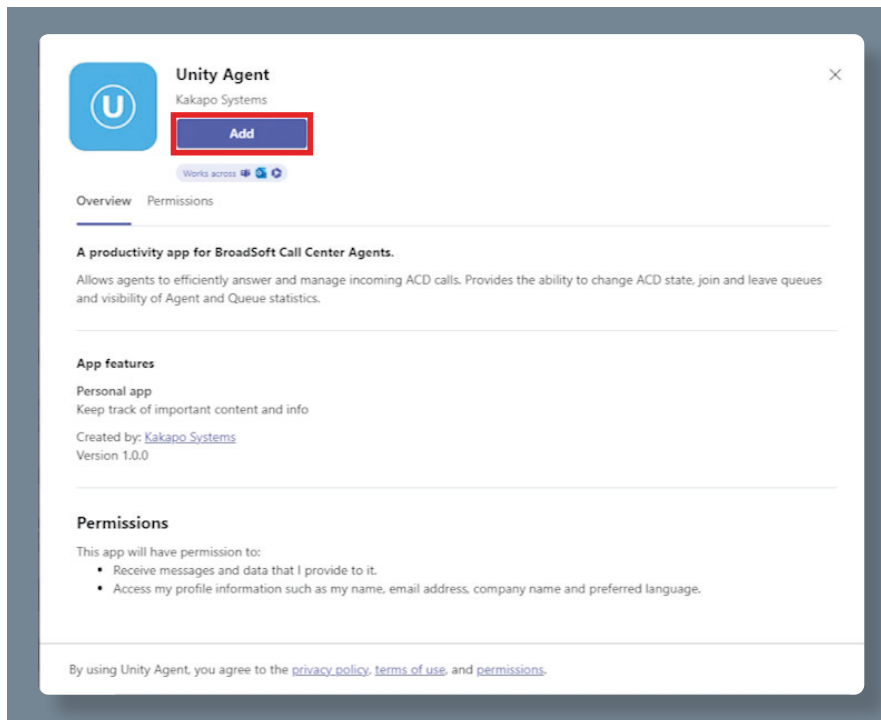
U

Unity Agent

Kakapo Systems

Add

Works across

×

Overview Permissions

A productivity app for BroadSoft Call Center Agents.

Allows agents to efficiently answer and manage incoming ACD calls. Provides the ability to change ACD state, join and leave queues and visibility of Agent and Queue statistics.

App features

Personal app
Keep track of important content and info

Created by: Kakapo Systems
Version 1.0.0

Permissions

This app will have permission to:
• Receive messages and data that I provide to it.
• Access my profile information such as my name, email address, company name and preferred language.

By using Unity Agent, you agree to the privacy policy, terms of use, and permissions.